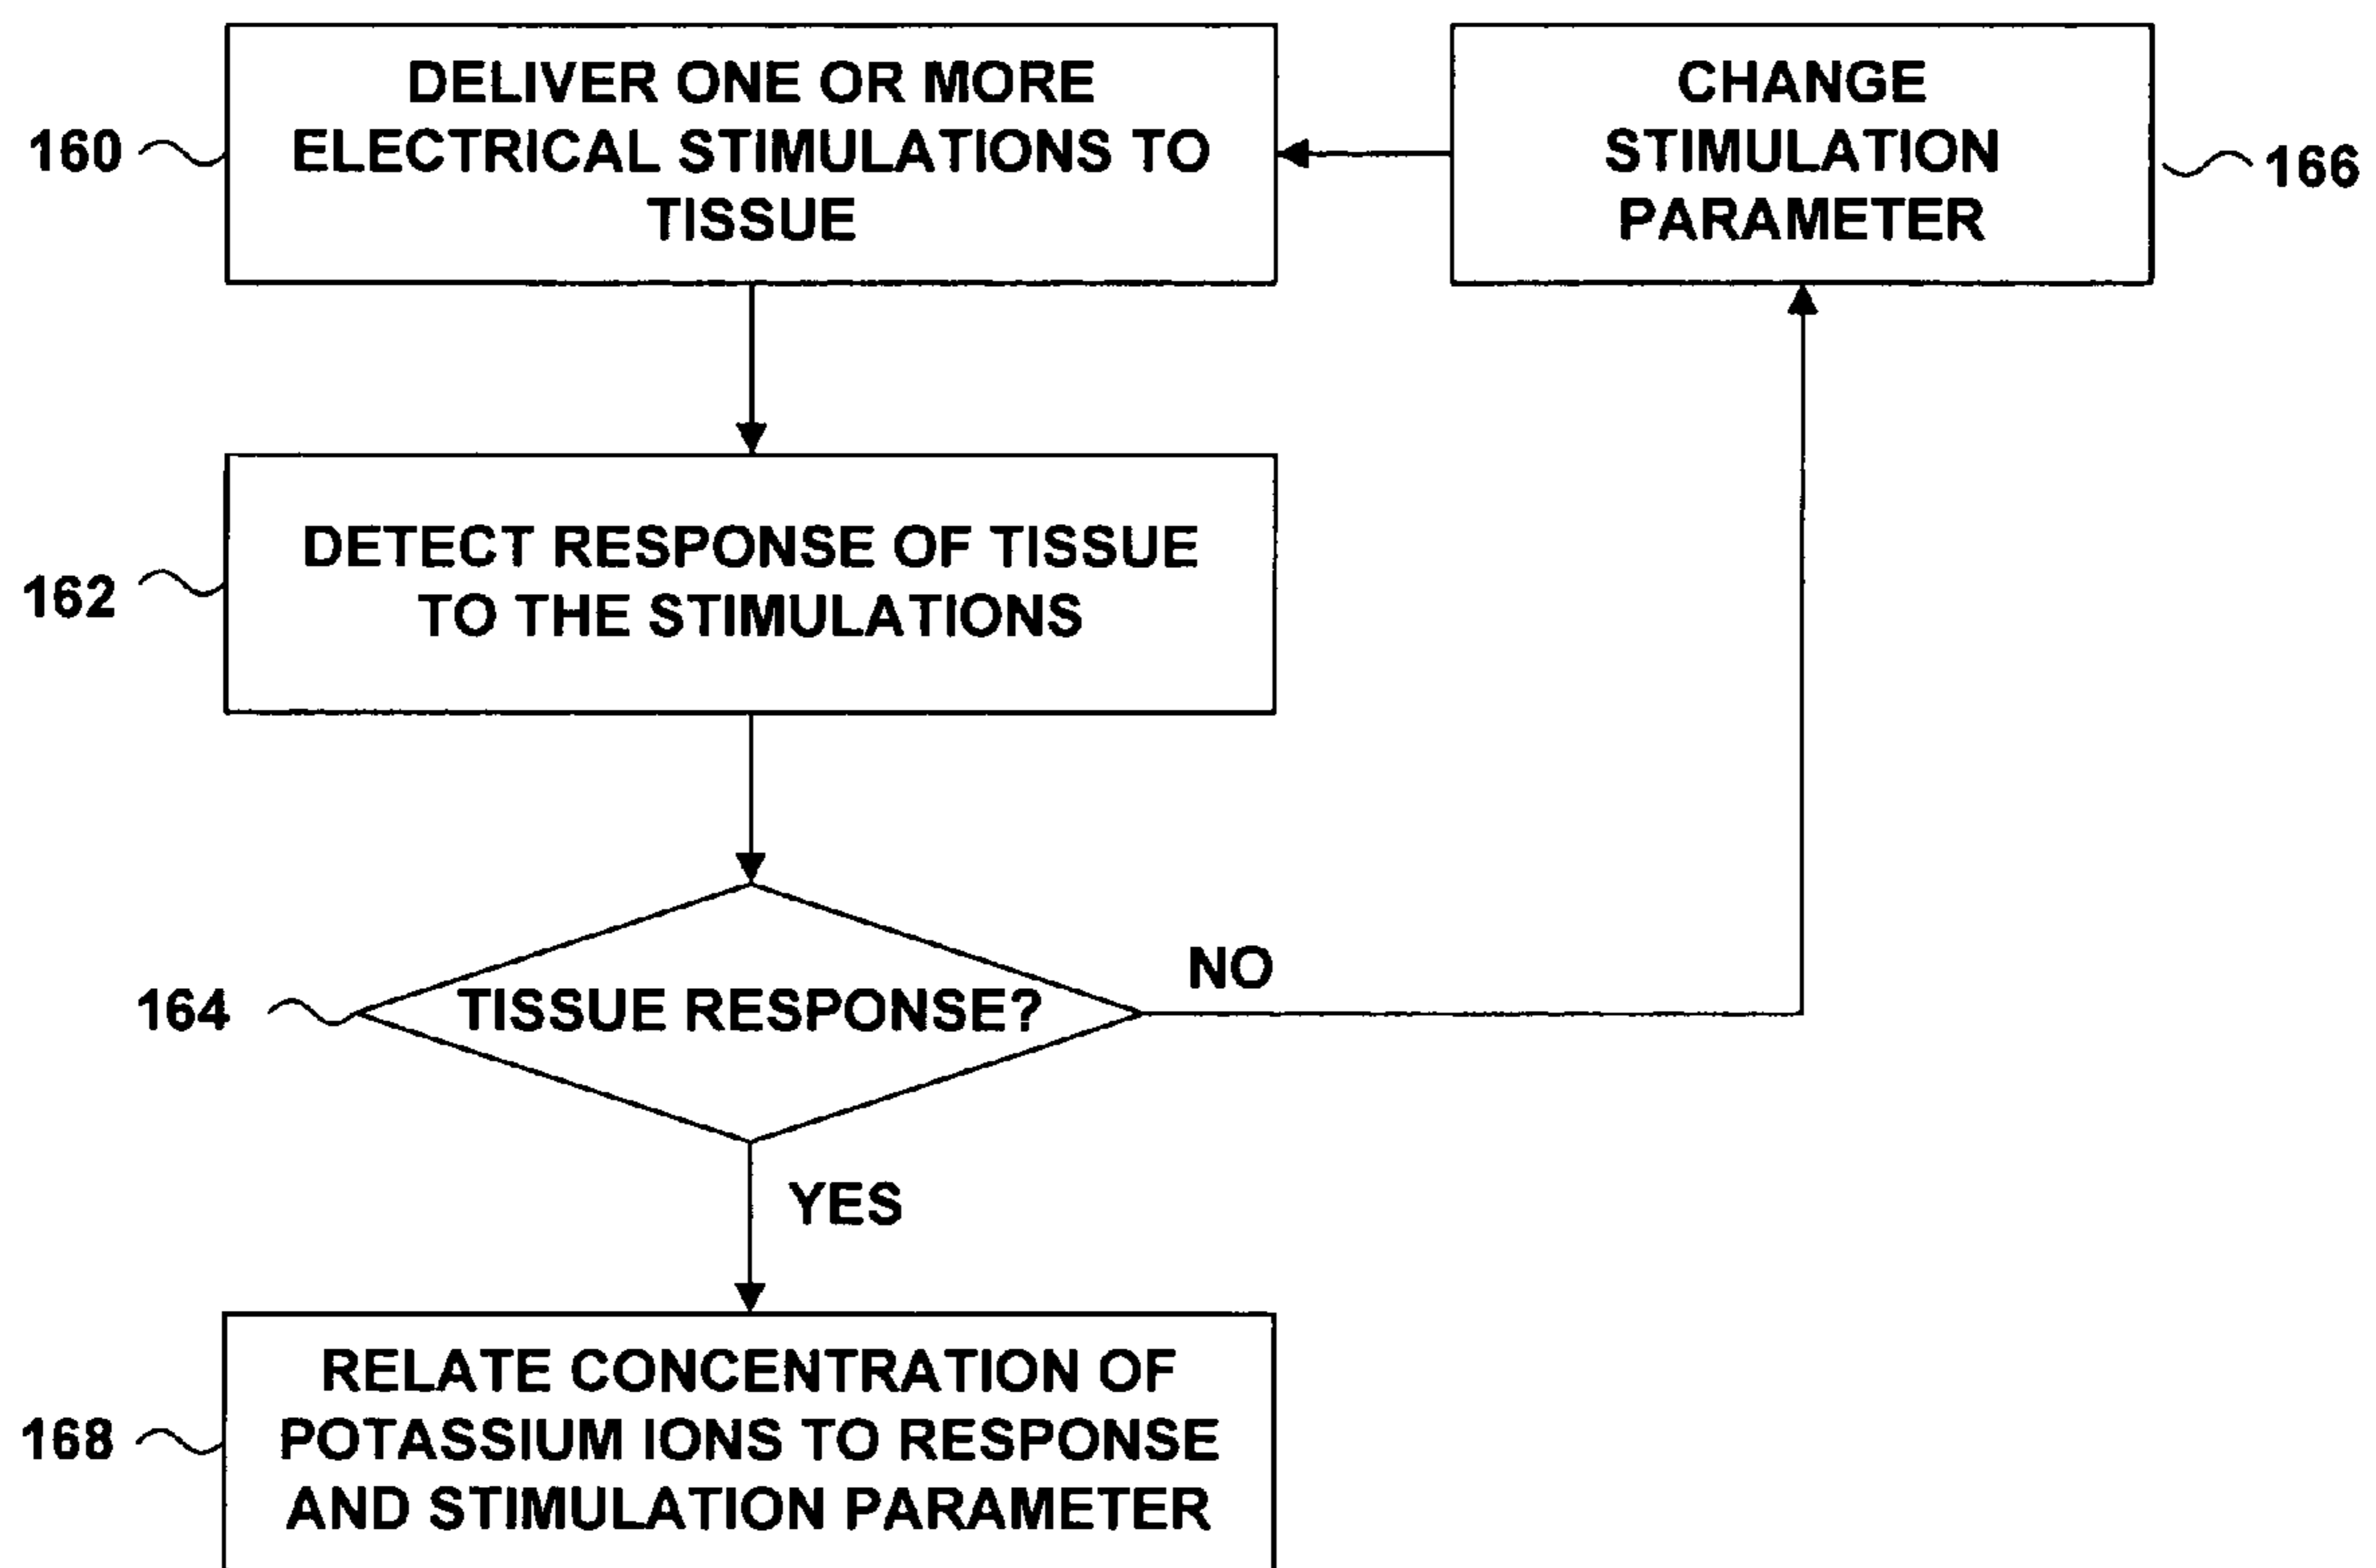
160
DELIVER ONE OR MORE ELECTRICAL STIMULATIONS TO TISSUE

CHANGE STIMULATION PARAMETER
166

162
DETECT RESPONSE OF TISSUE TO THE STIMULATIONS

164
TISSUE RESPONSE?
NO
YES

168
RELATE CONCENTRATION OF POTASSIUM IONS TO RESPONSE AND STIMULATION PARAMETER